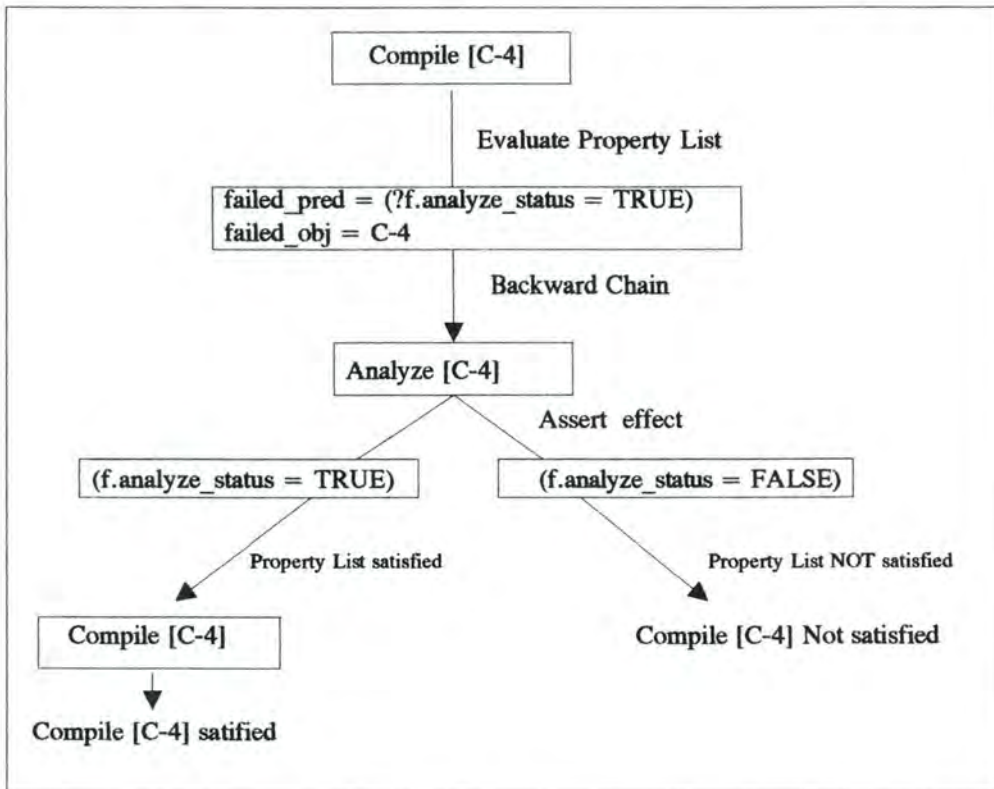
Compile [C-4]

Evaluate Property List

failed_pred = (?f.analyze_status = TRUE)
failed_obj = C-4

Backward Chain

Analyze [C-4]

Assert effect

(f.analyze_status = TRUE)

(f.analyze_status = FALSE)

Property List satisfied

Property List NOT satisfied

Compile [C-4]

Compile [C-4] Not satisfied

Compile [C-4] satified